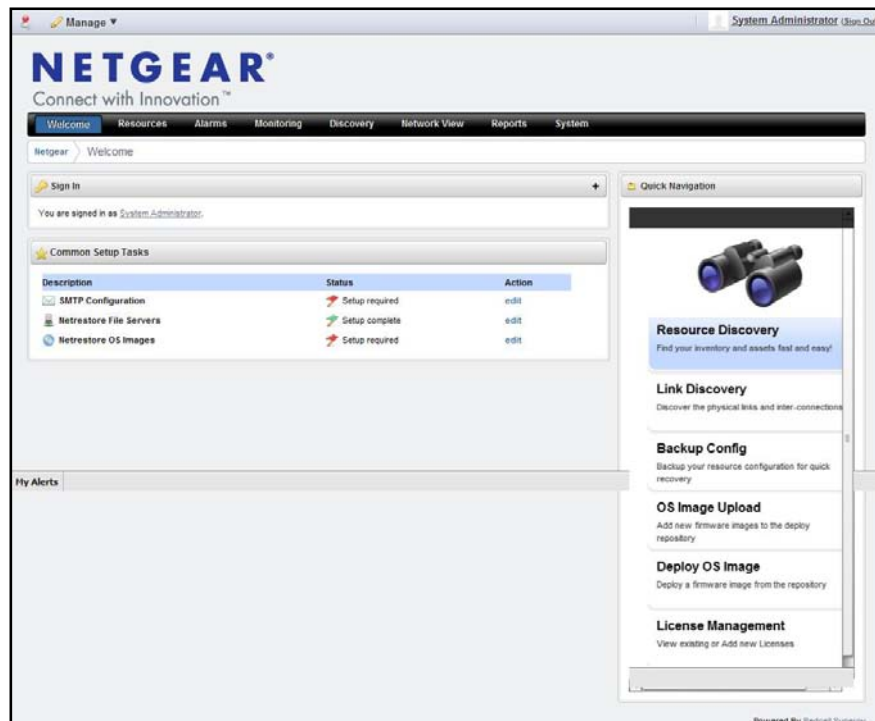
Manage ▼

System Administrator (Sign Out

NETGEAR®

Connect with Innovation™

Welcome Resources Alarms Monitoring Discovery Network View Reports System

Netgear Welcome

Sign In

You are signed in as System Administrator.

Common Setup Tasks

| Description | Status | Action |
|---|---|---|
| SMTP Configuration | Setup required | edit |
| Netrestore File Servers | Setup complete | edit |
| Netrestore OS Images | Setup required | edit |

Quick Navigation

Resource Discovery
Find your inventory and assets fast and easy!

Link Discovery
Discover the physical links and inter-connections

Backup Config
Backup your resource configuration for quick recovery

OS Image Upload
Add new firmware images to the deploy repository

Deploy OS Image
Deploy a firmware image from the repository

License Management
View existing or Add new Licenses

My Alerts

Powered By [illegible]